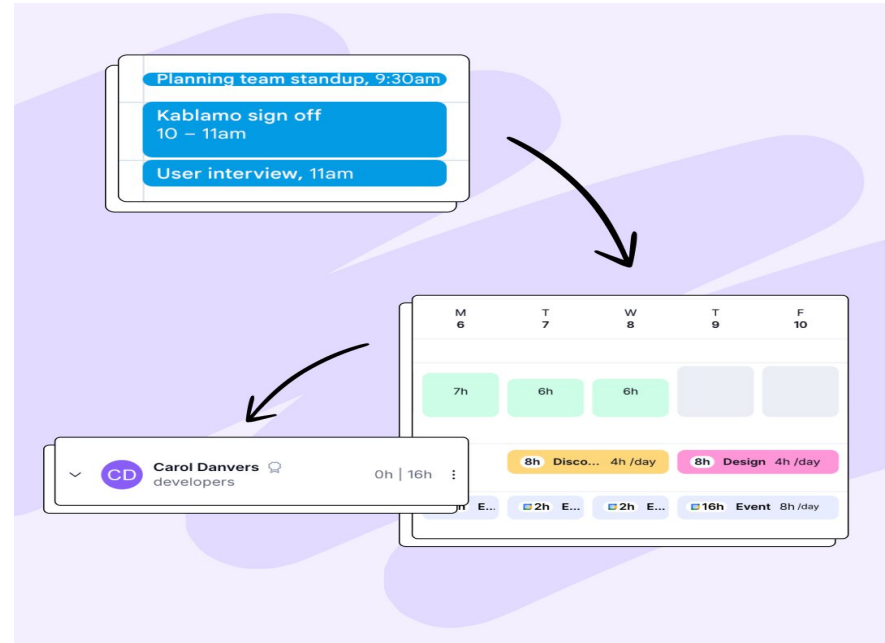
Planning team standup, 9:30am

Kablamo sign off
10 – 11am

User interview, 11am

| M 6 | T 7 | W 8 | T 9 | F 10 |
|---|---|---|---|---|
| 7h | 6h | 6h | | |
| | 8h Disco... 4h /day | | 8h Design 4h /day | |
| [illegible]h E... | 2h E... | 2h E... | 16h Event 8h /day | |

CD Carol Danvers
developers
0h | 16h